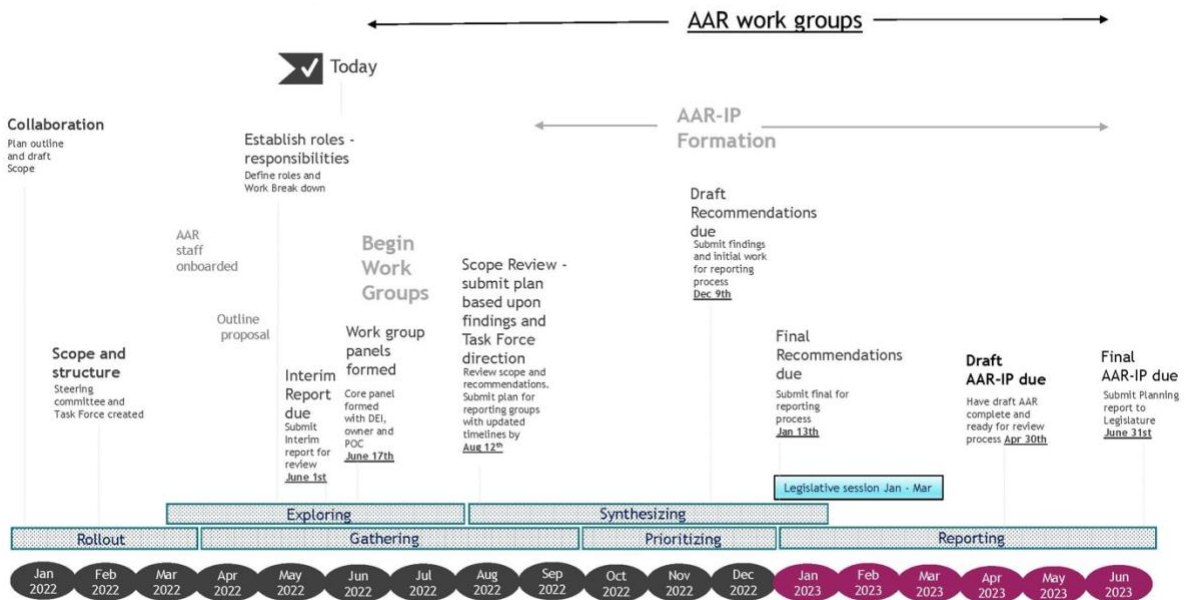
AAR work groups

Today

Collaboration
Plan outline and draft Scope

Establish roles - responsibilities
Define roles and Work Break down

AAR-IP Formation

AAR staff onboarded

Begin Work Groups

Outline proposal

Scope and structure
Steering committee and Task Force created

Interim Report due
Submit Interim report for review
June 1st

Work group panels formed
Core panel formed with DEI, owner and POC
June 17th

Scope Review - submit plan based upon findings and Task Force direction
Review scope and recommendations. Submit plan for reporting groups with updated timelines by Aug 12th

Draft Recommendations due
Submit findings and initial work for reporting process
Dec 9th

Final Recommendations due
Submit final for reporting process
Jan 13th

Draft AAR-IP due
Have draft AAR complete and ready for review process Apr 30th

Final AAR-IP due
Submit Planning report to Legislature
June 31st

Legislative session Jan - Mar

Exploring

Synthesizing

Rollout

Gathering

Prioritizing

Reporting

Jan 2022
Feb 2022
Mar 2022
Apr 2022
May 2022
Jun 2022
Jul 2022
Aug 2022
Sep 2022
Oct 2022
Nov 2022
Dec 2022
Jan 2023
Feb 2023
Mar 2023
Apr 2023
May 2023
Jun 2023